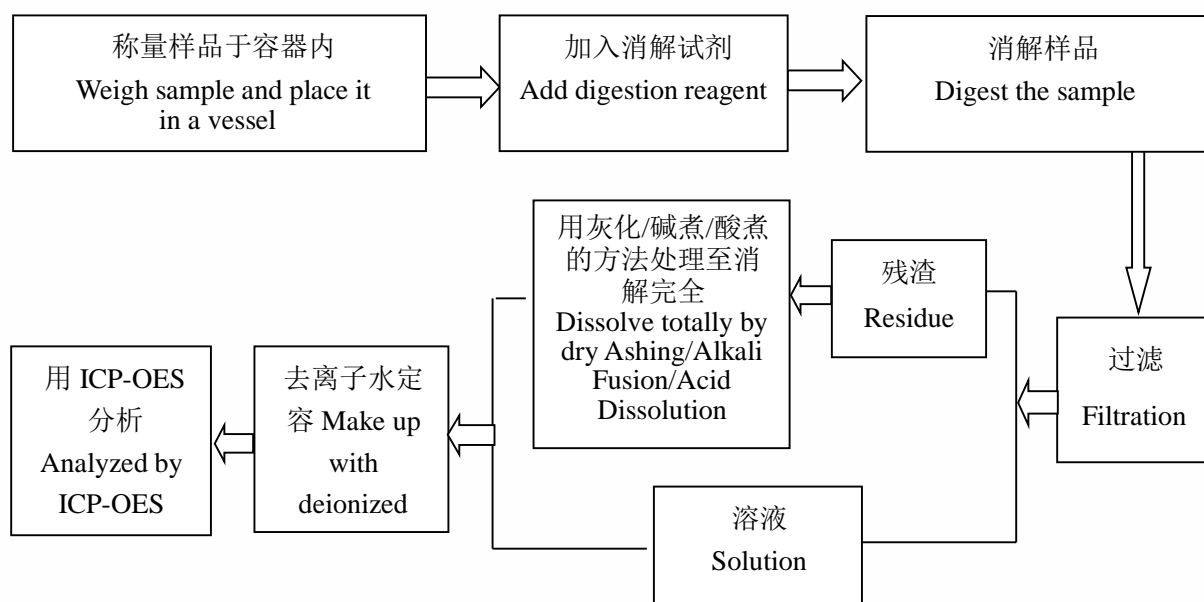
称量样品于容器内
Weigh sample and place it in a vessel

加入消解试剂
Add digestion reagent

消解样品
Digest the sample

过滤
Filtration

残渣
Residue

用灰化/碱煮/酸煮的方法处理至消解完全
Dissolve totally by dry Ashing/Alkali Fusion/Acid Dissolution

溶液
Solution

去离子水定容 Make up with deionized

用 ICP-OES 分析
Analyzed by ICP-OES